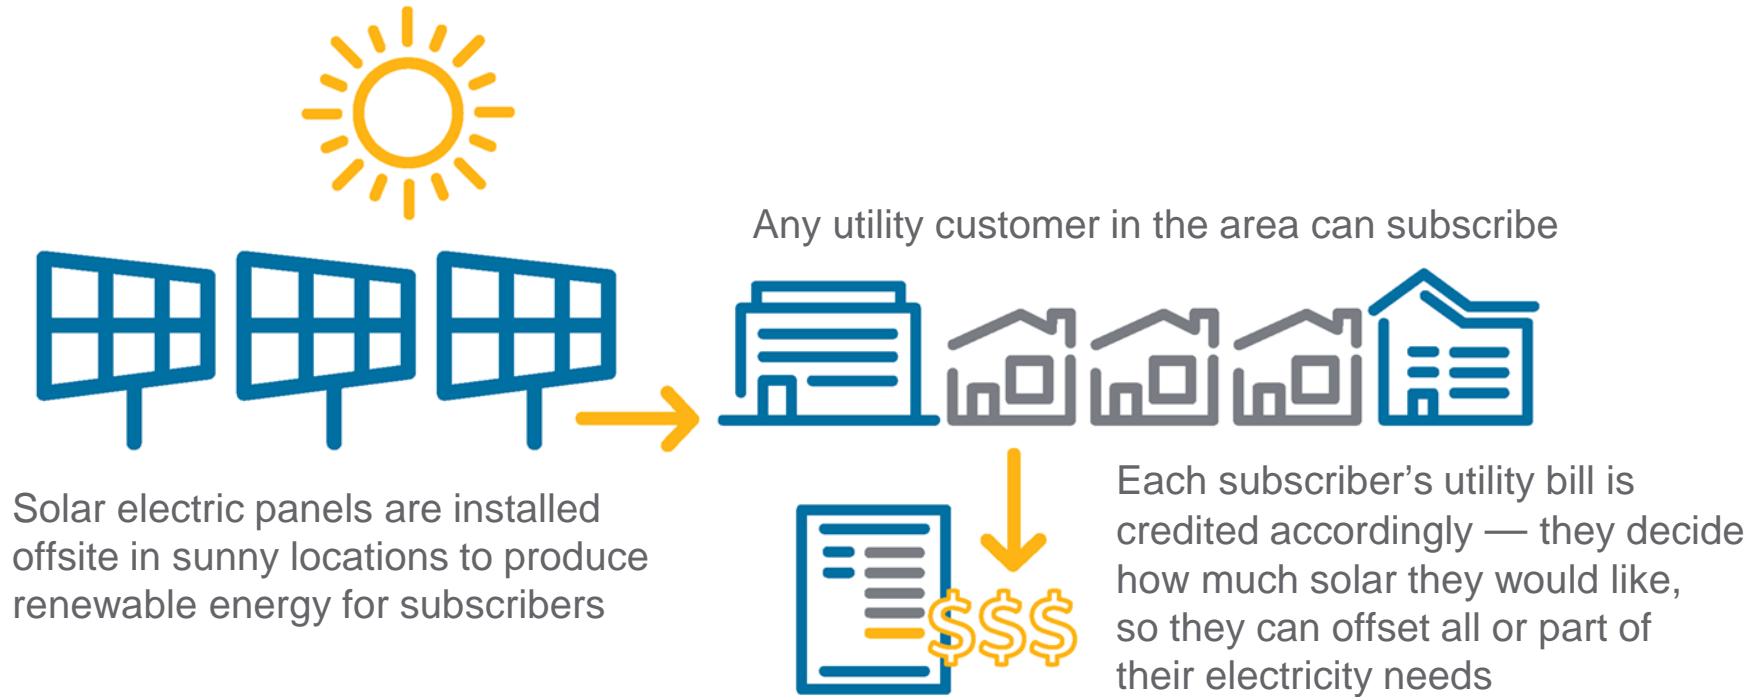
Any utility customer in the area can subscribe

Solar electric panels are installed offsite in sunny locations to produce renewable energy for subscribers

$$$

Each subscriber’s utility bill is credited accordingly — they decide how much solar they would like, so they can offset all or part of their electricity needs